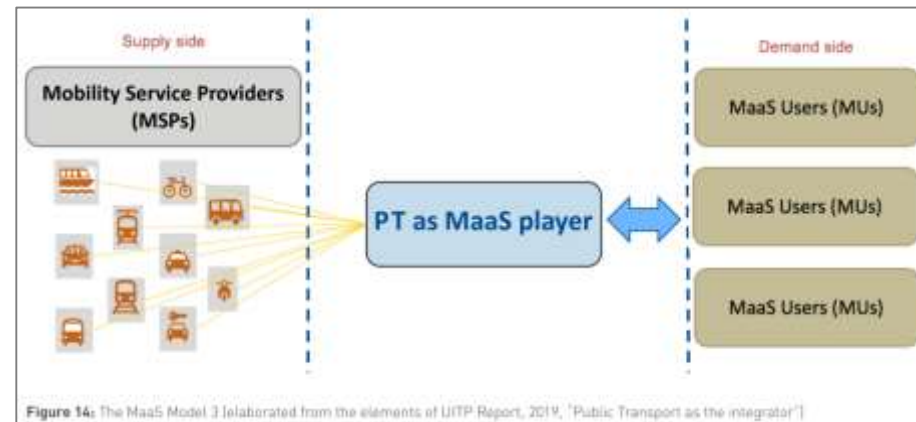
Supply side

Mobility Service Providers (MSPs)

PT as MaaS player

Demand side

MaaS Users (MUs)

MaaS Users (MUs)

MaaS Users (MUs)

Figure 14: The MaaS Model 3 [elaborated from the elements of UITP Report, 2019, "Public Transport as the integrator"]